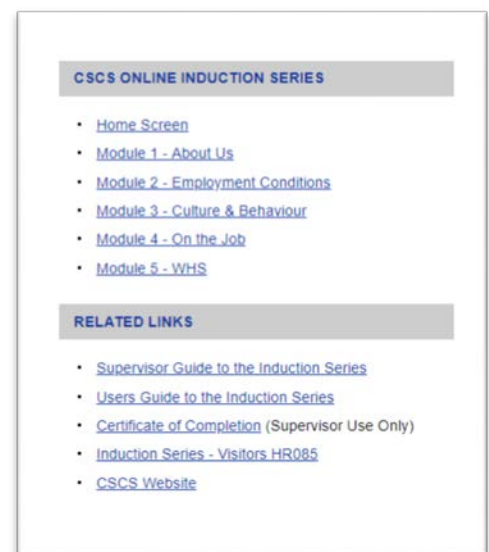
CSCS ONLINE INDUCTION SERIES

- Home Screen
- Module 1 - About Us
- Module 2 - Employment Conditions
- Module 3 - Culture & Behaviour
- Module 4 - On the Job
- Module 5 - WHS

RELATED LINKS

- Supervisor Guide to the Induction Series
- Users Guide to the Induction Series
- Certificate of Completion (Supervisor Use Only)
- Induction Series - Visitors HR085
- CSCS Website